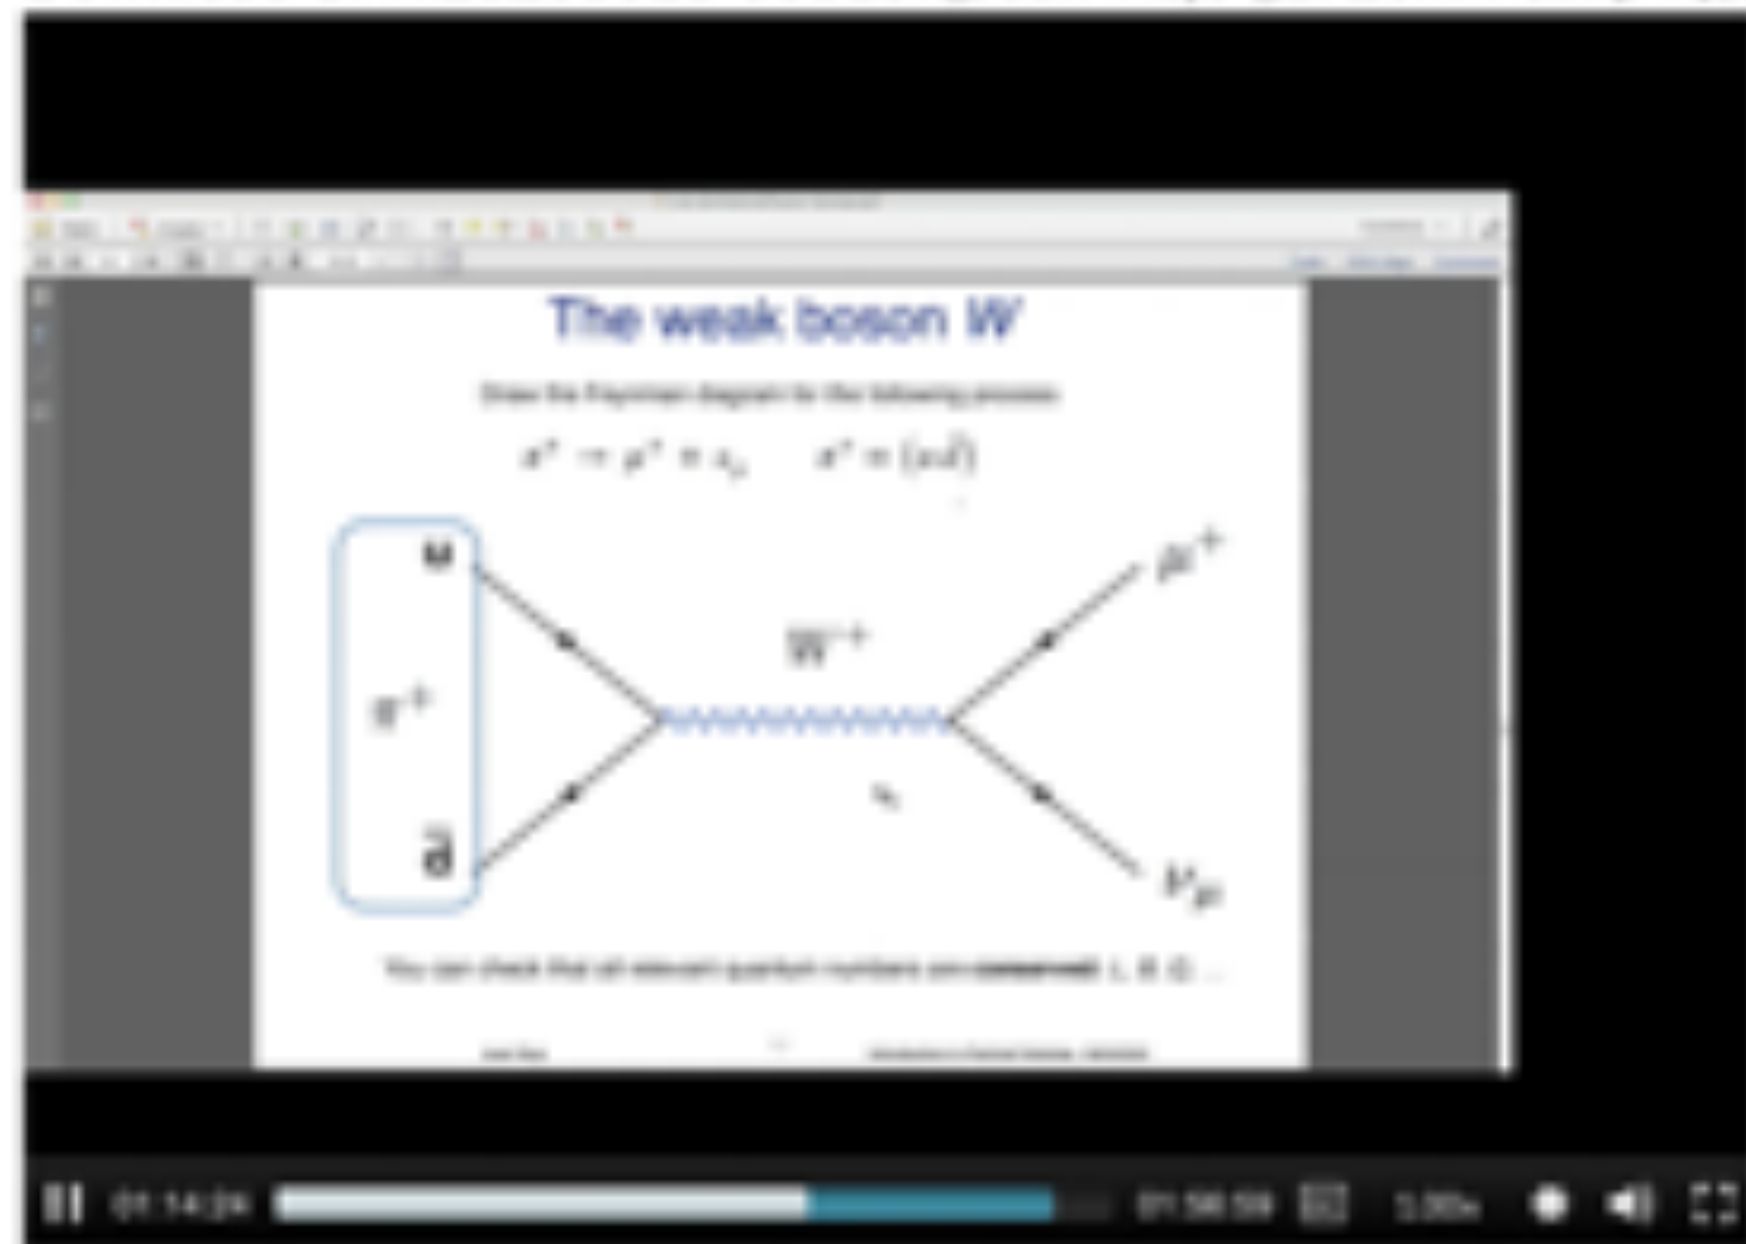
The weak boson W

Draw the Feynman diagram for the following process

$\pi^+ \to \mu^+ + \nu_\mu \qquad \pi^+ = (u\bar{d})$

u

$\pi^+$

$\bar{d}$

$W^+$

$\mu^+$

$\nu_\mu$

You can check that all relevant quantum numbers are conserved: L, B, Q, ...

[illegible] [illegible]

01:14:24 01:58:59 1.00x